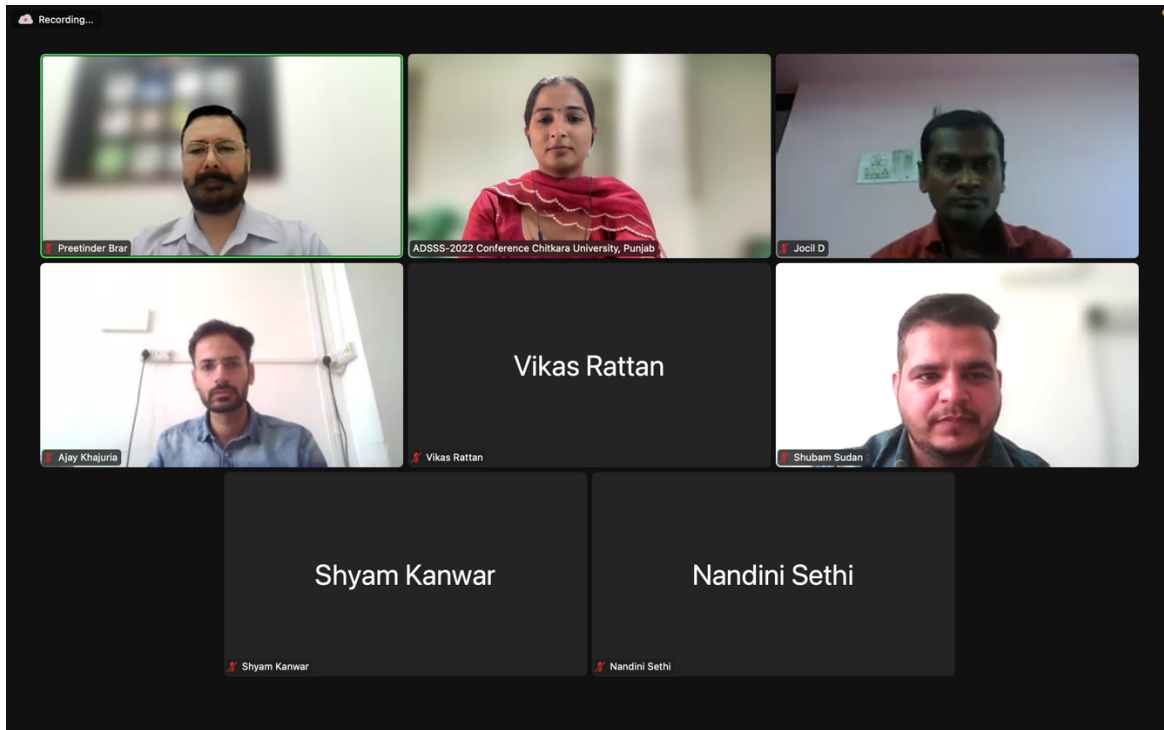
Recording...

Preetinder Brar

ADSSS-2022 Conference Chitkara University, Punjab

Jocil D

Ajay Khajuria

Vikas Rattan

Vikas Rattan

Shubam Sudan

Shyam Kanwar

Shyam Kanwar

Nandini Sethi

Nandini Sethi